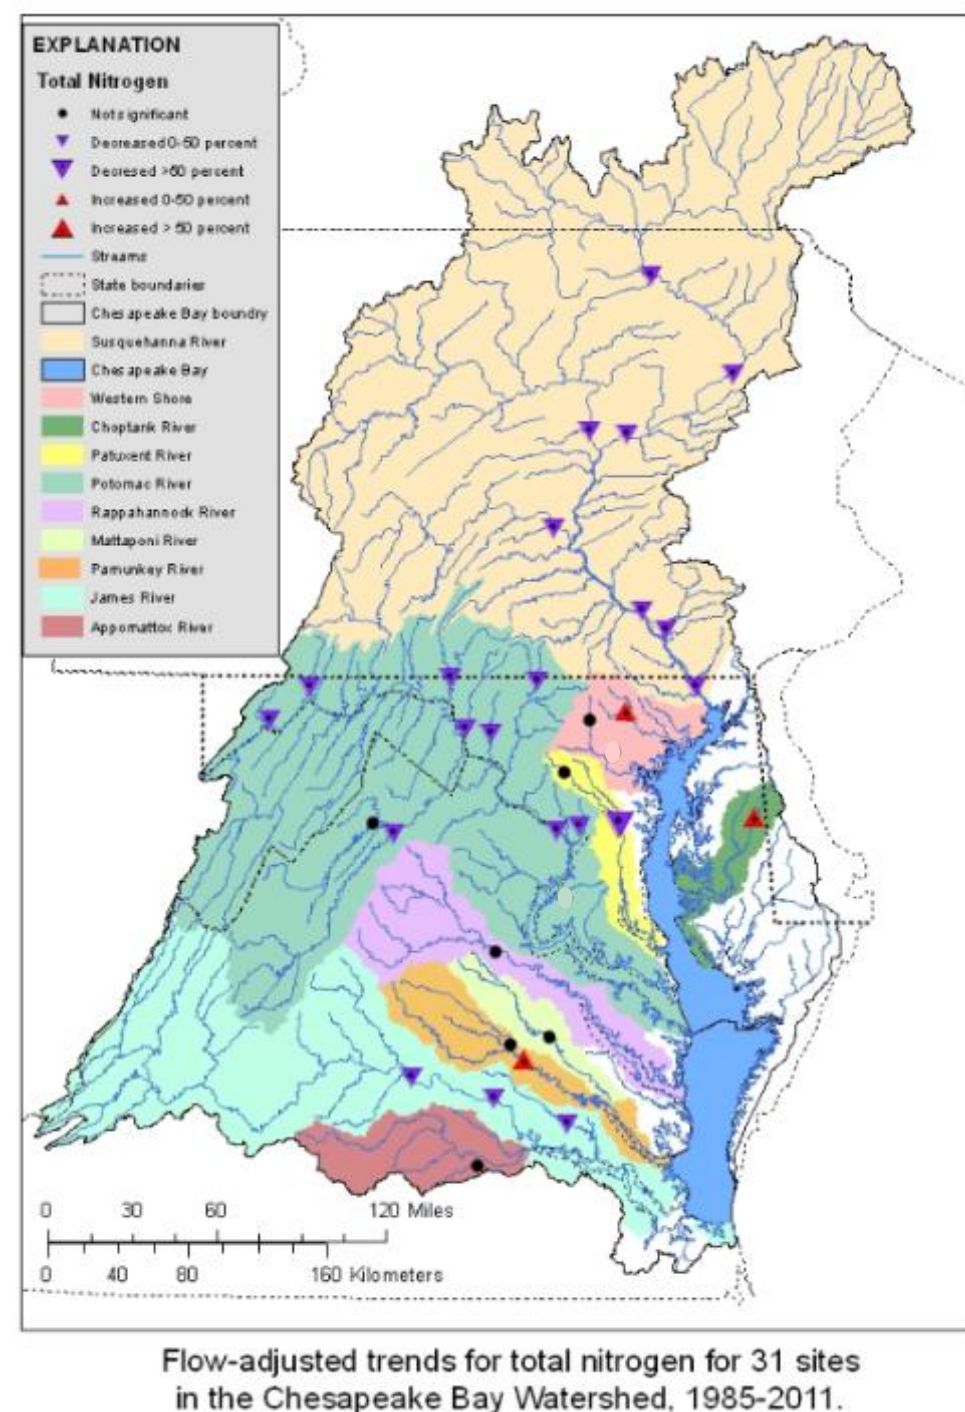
EXPLANATION

Total Nitrogen

Not significant

Decreased 0-50 percent

Decreased >50 percent

Increased 0-50 percent

Increased > 50 percent

Streams

State boundaries

Chesapeake Bay boundry

Susquehanna River

Chesapeake Bay

Western Shore

Choptank River

Patuxent River

Potomac River

Rappahannock River

Mattaponi River

Pamunkey River

James River

Appomattox River

0 30 60 120 Miles

0 40 80 160 Kilometers

Flow-adjusted trends for total nitrogen for 31 sites in the Chesapeake Bay Watershed, 1985-2011.